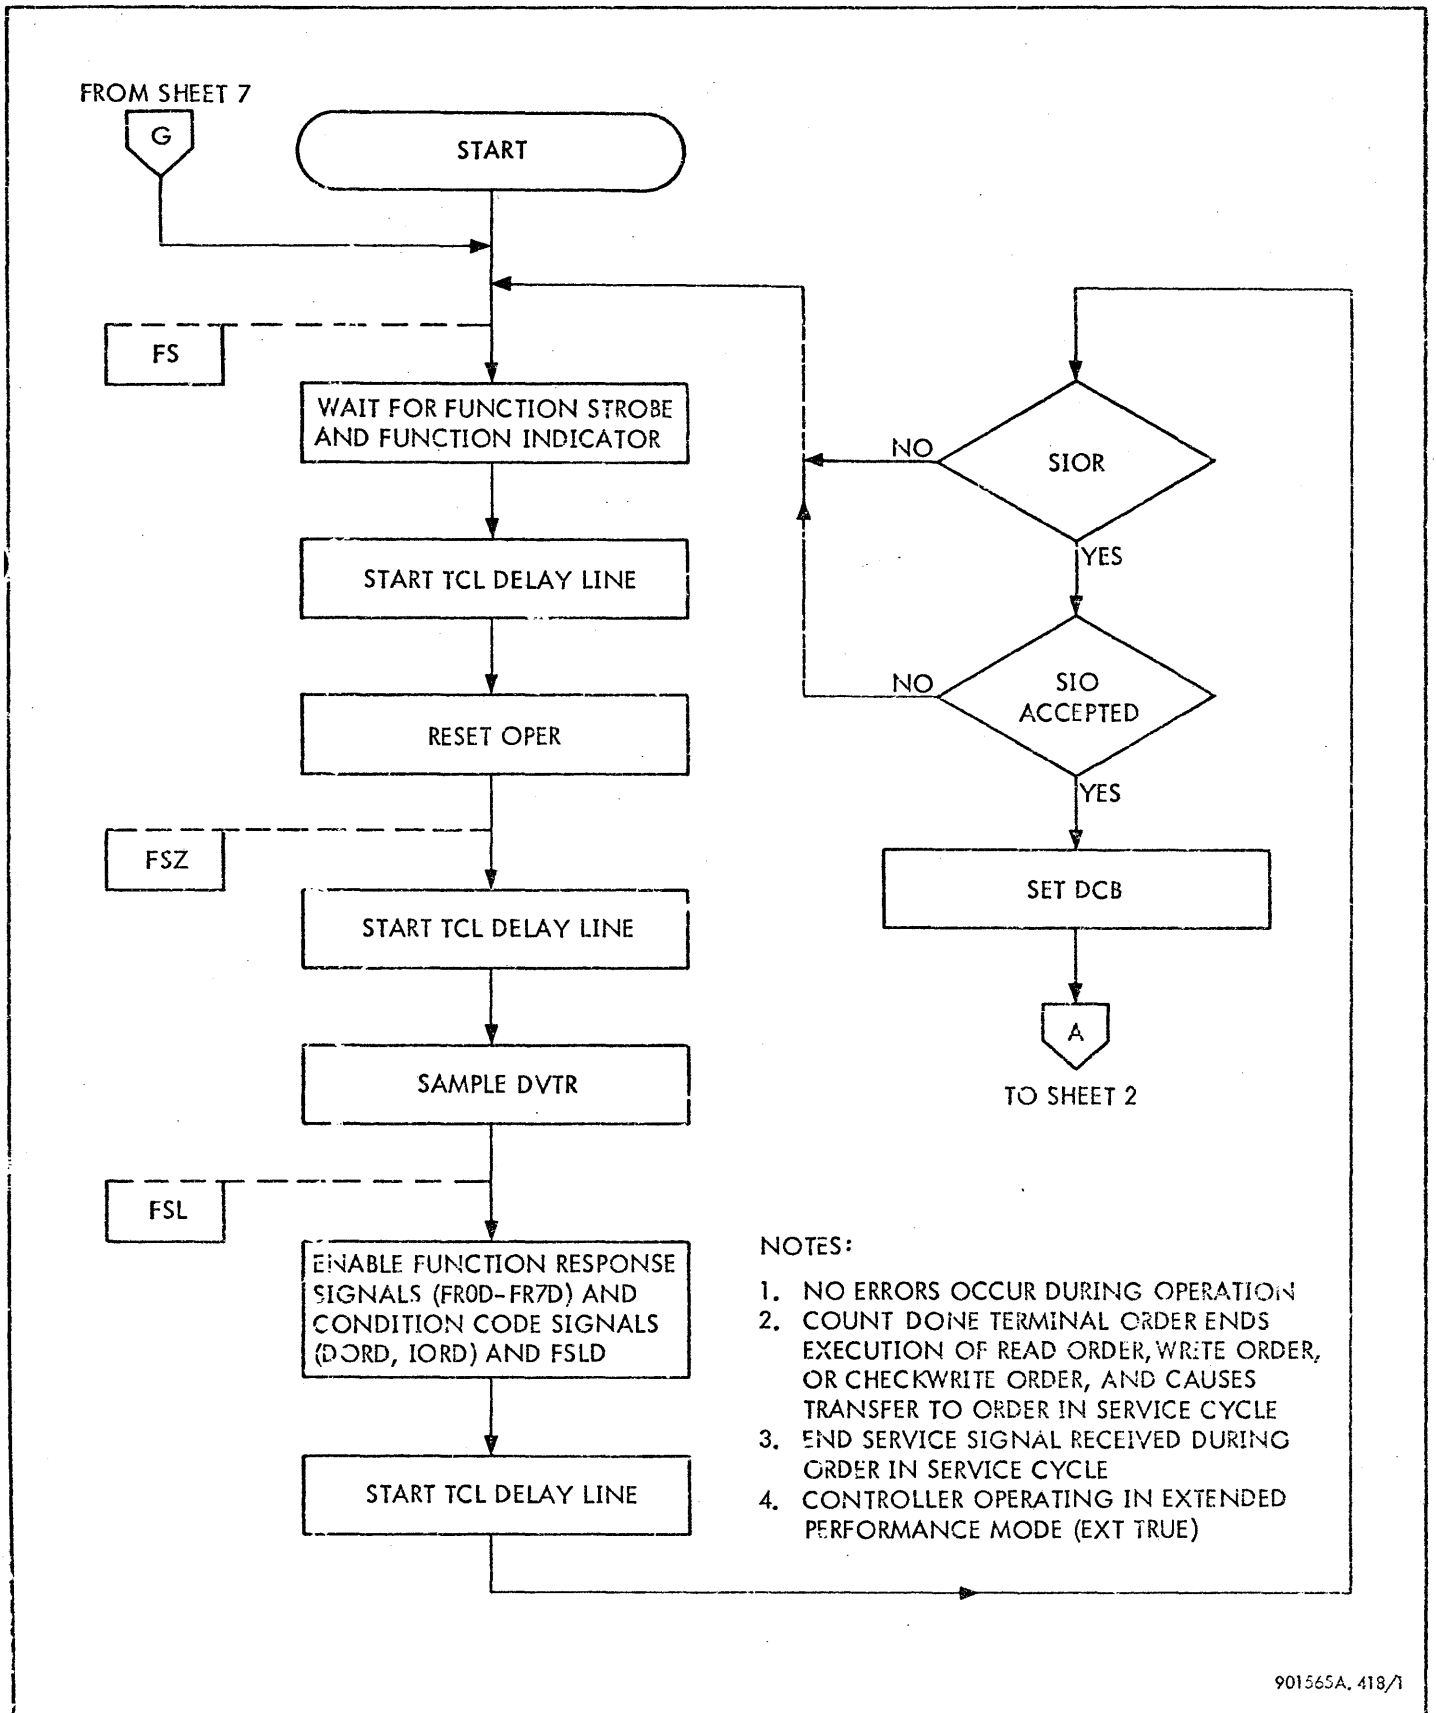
FROM SHEET 7

G

START

FS

WAIT FOR FUNCTION STROBE AND FUNCTION INDICATOR

START TCL DELAY LINE

RESET OPER

FSZ

START TCL DELAY LINE

SAMPLE DVTR

FSL

ENABLE FUNCTION RESPONSE SIGNALS (FR0D-FR7D) AND CONDITION CODE SIGNALS (DORD, IORD) AND FSLD

START TCL DELAY LINE

NO

SIOR

YES

NO

SIO ACCEPTED

YES

SET DCB

A

TO SHEET 2

NOTES:

1. NO ERRORS OCCUR DURING OPERATION
2. COUNT DONE TERMINAL ORDER ENDS EXECUTION OF READ ORDER, WRITE ORDER, OR CHECKWRITE ORDER, AND CAUSES TRANSFER TO ORDER IN SERVICE CYCLE
3. END SERVICE SIGNAL RECEIVED DURING ORDER IN SERVICE CYCLE
4. CONTROLLER OPERATING IN EXTENDED PERFORMANCE MODE (EXT TRUE)

901565A. 418/1